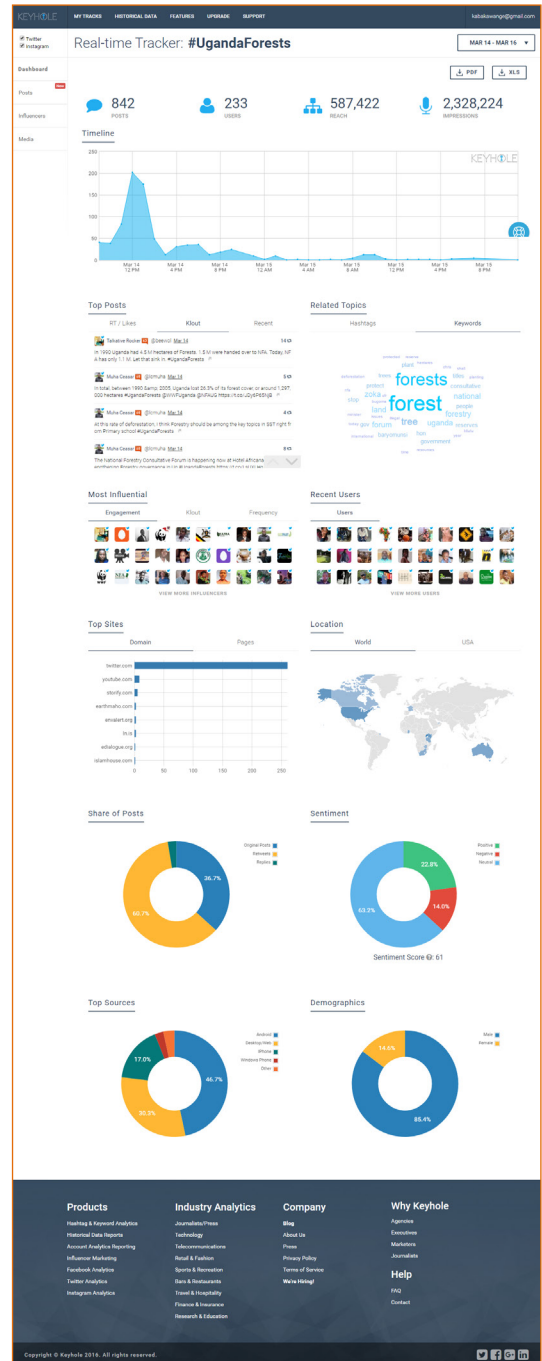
KEYHOLE MY TRACKS HISTORICAL DATA FEATURES UPGRADE SUPPORT kabakawange@gmail.com

Twitter
Instagram

Dashboard
Posts New
Influencers
Media

Real-time Tracker: #UgandaForests

MAR 14 - MAR 16

PDF XLS

842 POSTS
233 USERS
587,422 REACH
2,328,224 IMPRESSIONS

Timeline

250
200
150
100
50
0

Mar 14 12 PM
Mar 14 4 PM
Mar 14 8 PM
Mar 15 12 AM
Mar 15 4 AM
Mar 15 8 AM
Mar 15 12 PM
Mar 15 4 PM
Mar 15 8 PM

KEYHOLE

Top Posts

RT / Likes Klout Recent

Talkative Rocker @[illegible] Mar 14
In 1990 Uganda had 4.8 M hectares of Forests, 1.8 M were handed over to NFA. Today, NFA has only 1.1 M. Let that sink in. #UgandaForests

Mulna Cesear @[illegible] Mar 14
In total, between 1990 &amp; 2005, Uganda lost 26.3% of its forest cover, or around 1,297,000 hectares #UgandaForests @WWFUganda @NFAUG https://t.co/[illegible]

Mulna Cesear @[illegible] Mar 14
At this rate of deforestation, I think Forestry should be among the key topics in S6T right from Primary school #UgandaForests

Mulna Cesear @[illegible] Mar 14
The National Forestry Consultative Forum is happening now at Hotel Africana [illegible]

Related Topics

Hashtags Keywords

forests forest national forestry tree uganda forum land people government consultation zoka

Most Influential

Engagement Klout Frequency

VIEW MORE INFLUENCERS

Recent Users

Users

VIEW MORE USERS

Top Sites

Domain Pages

twitter.com
youtube.com
storify.com
earthinaho.com
smalert.org
ln.is
edialogue.org
islamhouse.com

0 50 100 150 200 250

Location

World USA

Share of Posts

Original Posts
Retweets
Replies

36.7%
60.7%

Sentiment

Positive
Negative
Neutral

22.8%
14.0%
63.3%

Sentiment Score: 61

Top Sources

Android
Desktop Web
iPhone
Windows Phone
Other

17.0%
46.7%
30.3%

Demographics

Male
Female

14.6%
85.4%

Products
Hashtag & Keyword Analytics
Historical Data Reports
Account Analytics Reporting
Influencer Marketing
Facebook Analytics
Twitter Analytics
Instagram Analytics

Industry Analytics
Journalists/Press
Technology
Telecommunications
Retail & Fashion
Sports & Recreation
Bars & Restaurants
Travel & Hospitality
Finance & Insurance
Research & Education

Company
Blog
About Us
Press
Privacy Policy
Terms of Service
We're Hiring!

Why Keyhole
Agencies
Executives
Marketers
Journalists

Help
FAQ
Contact

Copyright © Keyhole 2016. All rights reserved.